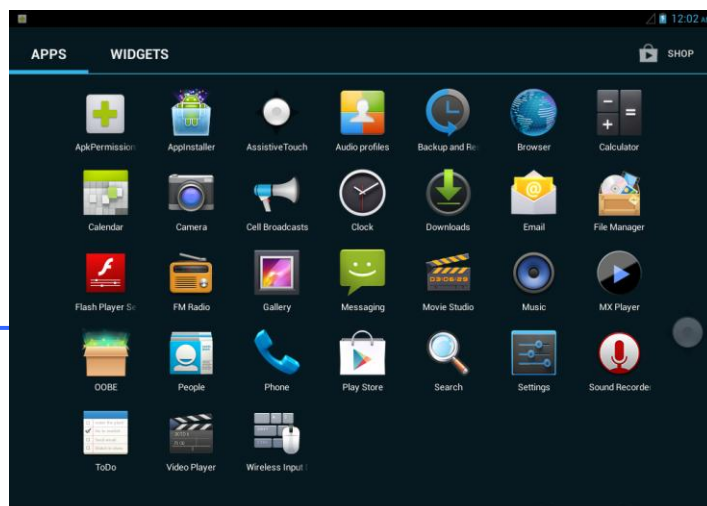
12:02

APPS WIDGETS SHOP

ApkPermission
AppInstaller
AssistiveTouch
Audio profiles
Backup and Re
Browser
Calculator
Calendar
Camera
Cell Broadcasts
Clock
Downloads
Email
File Manager
Flash Player Se
FM Radio
Gallery
Messaging
Movie Studio
Music
MX Player
OOBE
People
Phone
Play Store
Search
Settings
Sound Recorde
ToDo
Video Player
Wireless Input